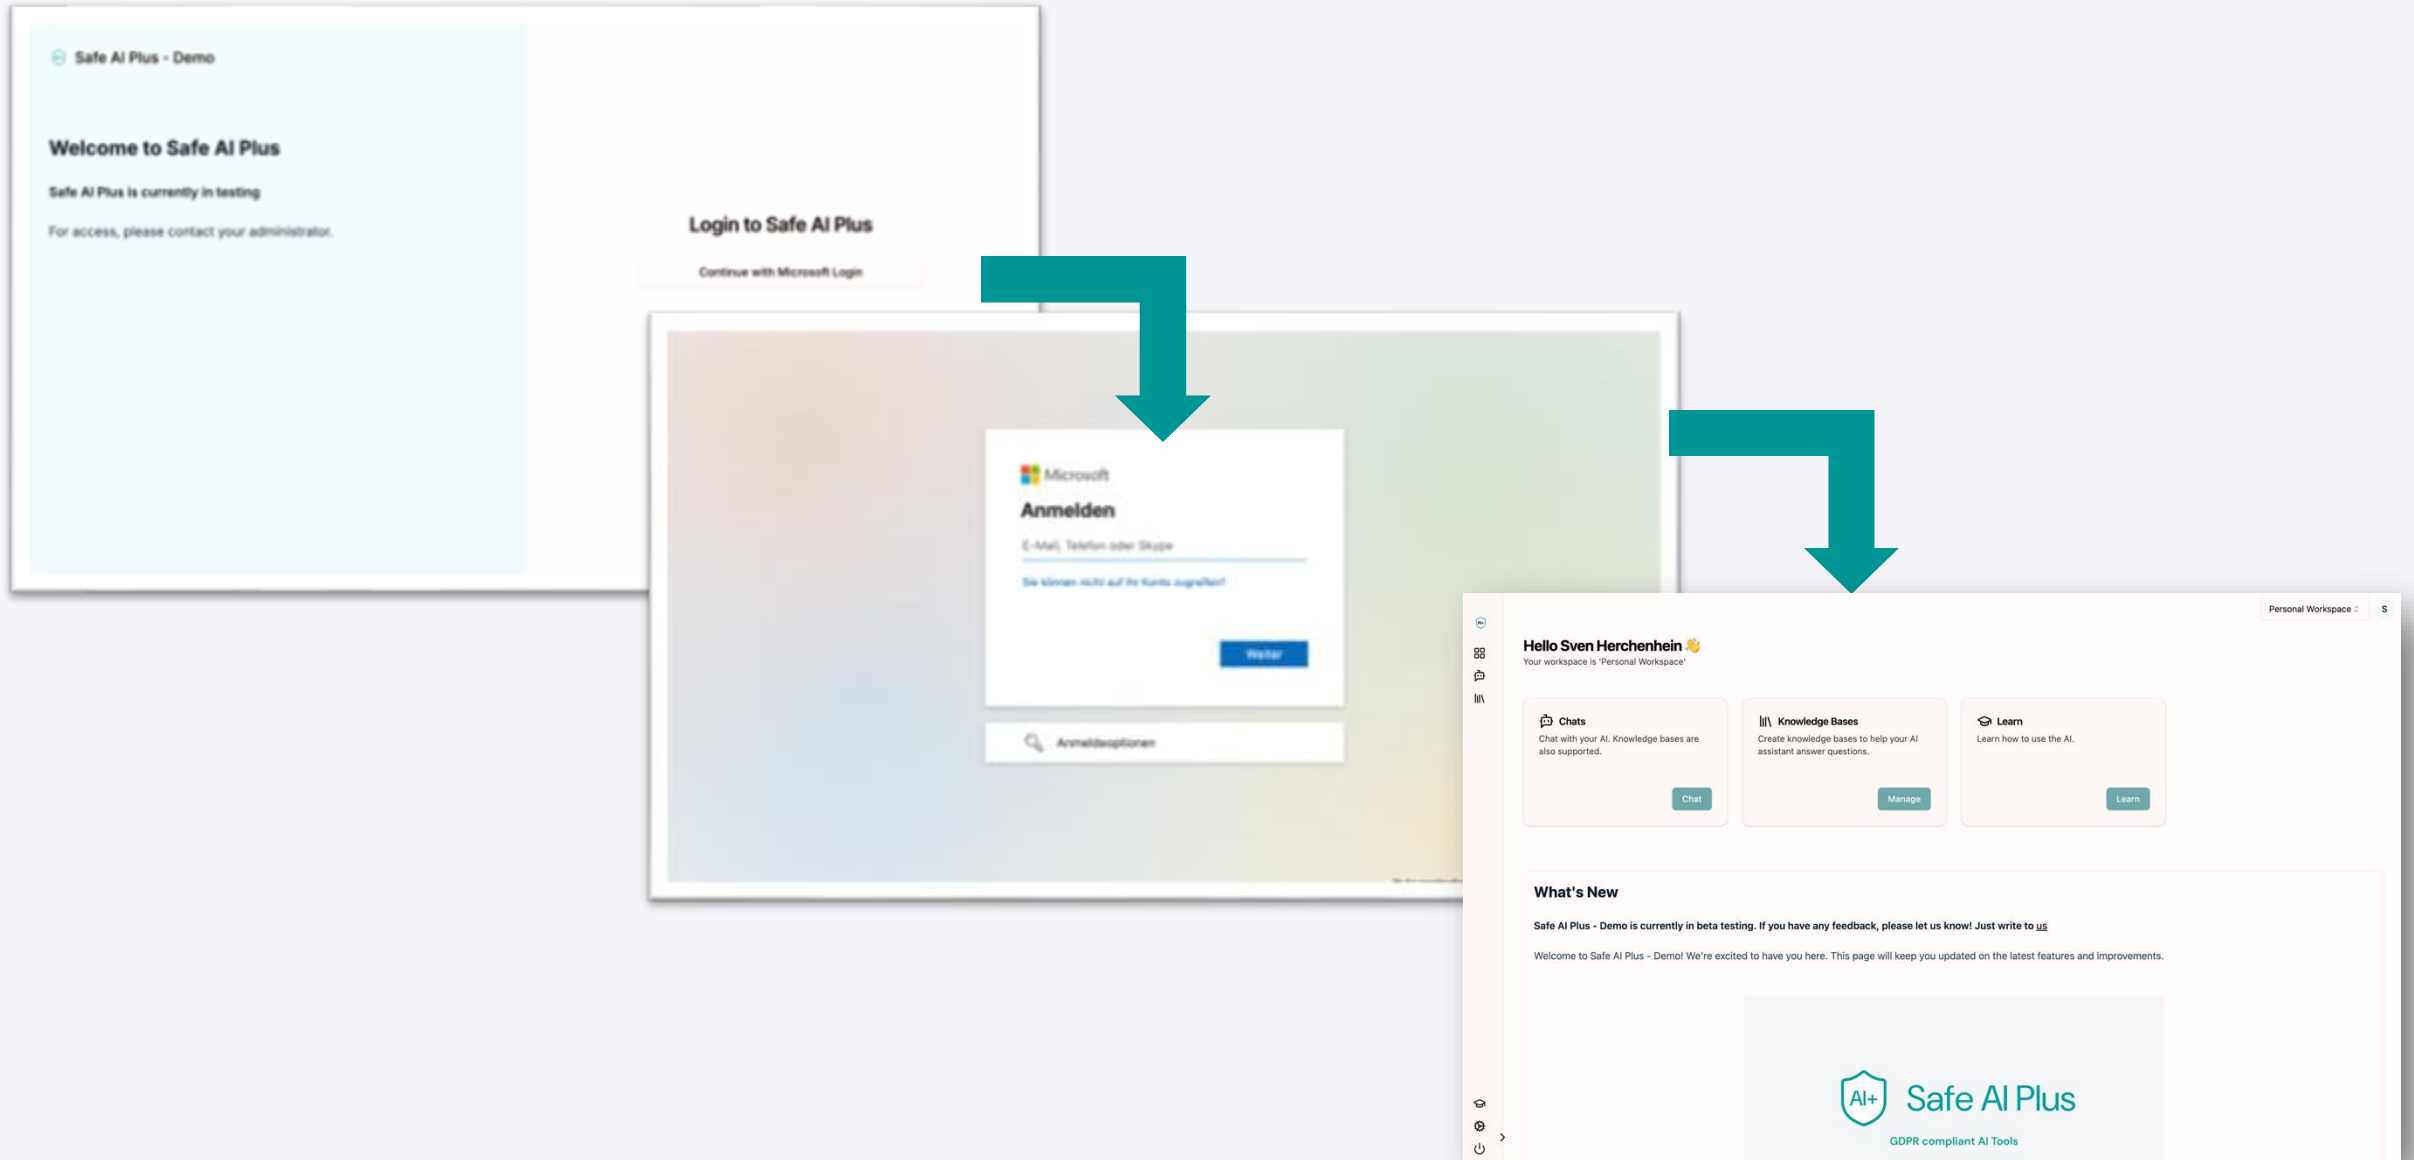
Safe AI Plus - Demo

Welcome to Safe AI Plus

Safe AI Plus is currently in testing

For access, please contact your administrator.

Login to Safe AI Plus

Continue with Microsoft Login

Microsoft

Anmelden

E-Mail, Telefon oder Skype

Sie können nicht auf Ihr Konto zugreifen?

Weiter

Anmeldeoptionen

Personal Workspace

S

Hello Sven Herchenhein 👋

Your workspace is 'Personal Workspace'

Chats

Chat with your AI. Knowledge bases are also supported.

Chat

Knowledge Bases

Create knowledge bases to help your AI assistant answer questions.

Manage

Learn

Learn how to use the AI.

Learn

What's New

Safe AI Plus - Demo is currently in beta testing. If you have any feedback, please let us know! Just write to us

Welcome to Safe AI Plus - Demo! We're excited to have you here. This page will keep you updated on the latest features and improvements.

AI+ Safe AI Plus

GDPR compliant AI Tools